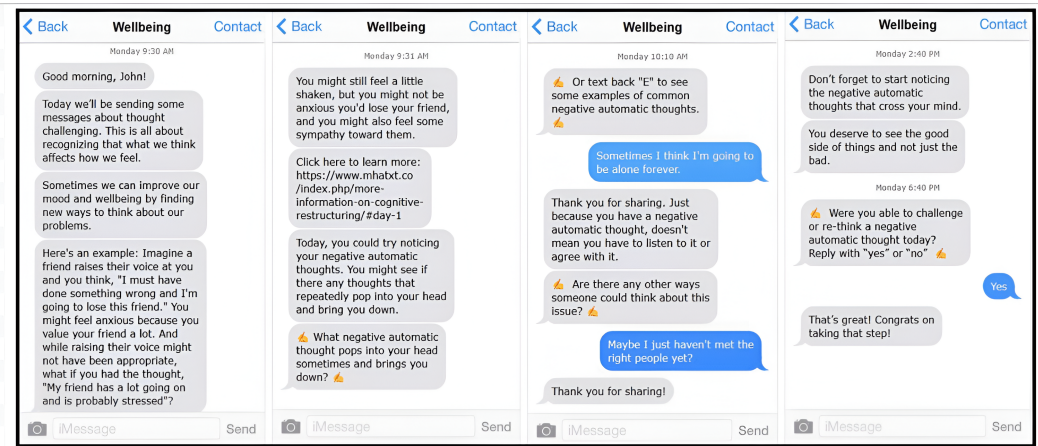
Back Wellbeing Contact

Monday 9:30 AM

Good morning, John!

Today we'll be sending some messages about thought challenging. This is all about recognizing that what we think affects how we feel.

Sometimes we can improve our mood and wellbeing by finding new ways to think about our problems.

Here's an example: Imagine a friend raises their voice at you and you think, "I must have done something wrong and I'm going to lose this friend." You might feel anxious because you value your friend a lot. And while raising their voice might not have been appropriate, what if you had the thought, "My friend has a lot going on and is probably stressed"?

iMessage Send

Back Wellbeing Contact

Monday 9:31 AM

You might still feel a little shaken, but you might not be anxious you'd lose your friend, and you might also feel some sympathy toward them.

Click here to learn more: https://www.mhatxt.co/index.php/more-information-on-cognitive-restructuring/#day-1

Today, you could try noticing your negative automatic thoughts. You might see if there any thoughts that repeatedly pop into your head and bring you down.

✍ What negative automatic thought pops into your head sometimes and brings you down? ✍

iMessage Send

Back Wellbeing Contact

Monday 10:10 AM

✍ Or text back "E" to see some examples of common negative automatic thoughts. ✍

Sometimes I think I'm going to be alone forever.

Thank you for sharing. Just because you have a negative automatic thought, doesn't mean you have to listen to it or agree with it.

✍ Are there any other ways someone could think about this issue? ✍

Maybe I just haven't met the right people yet?

Thank you for sharing!

iMessage Send

Back Wellbeing Contact

Monday 2:40 PM

Don't forget to start noticing the negative automatic thoughts that cross your mind.

You deserve to see the good side of things and not just the bad.

Monday 6:40 PM

✍ Were you able to challenge or re-think a negative automatic thought today? Reply with "yes" or "no" ✍

Yes

That's great! Congrats on taking that step!

iMessage Send